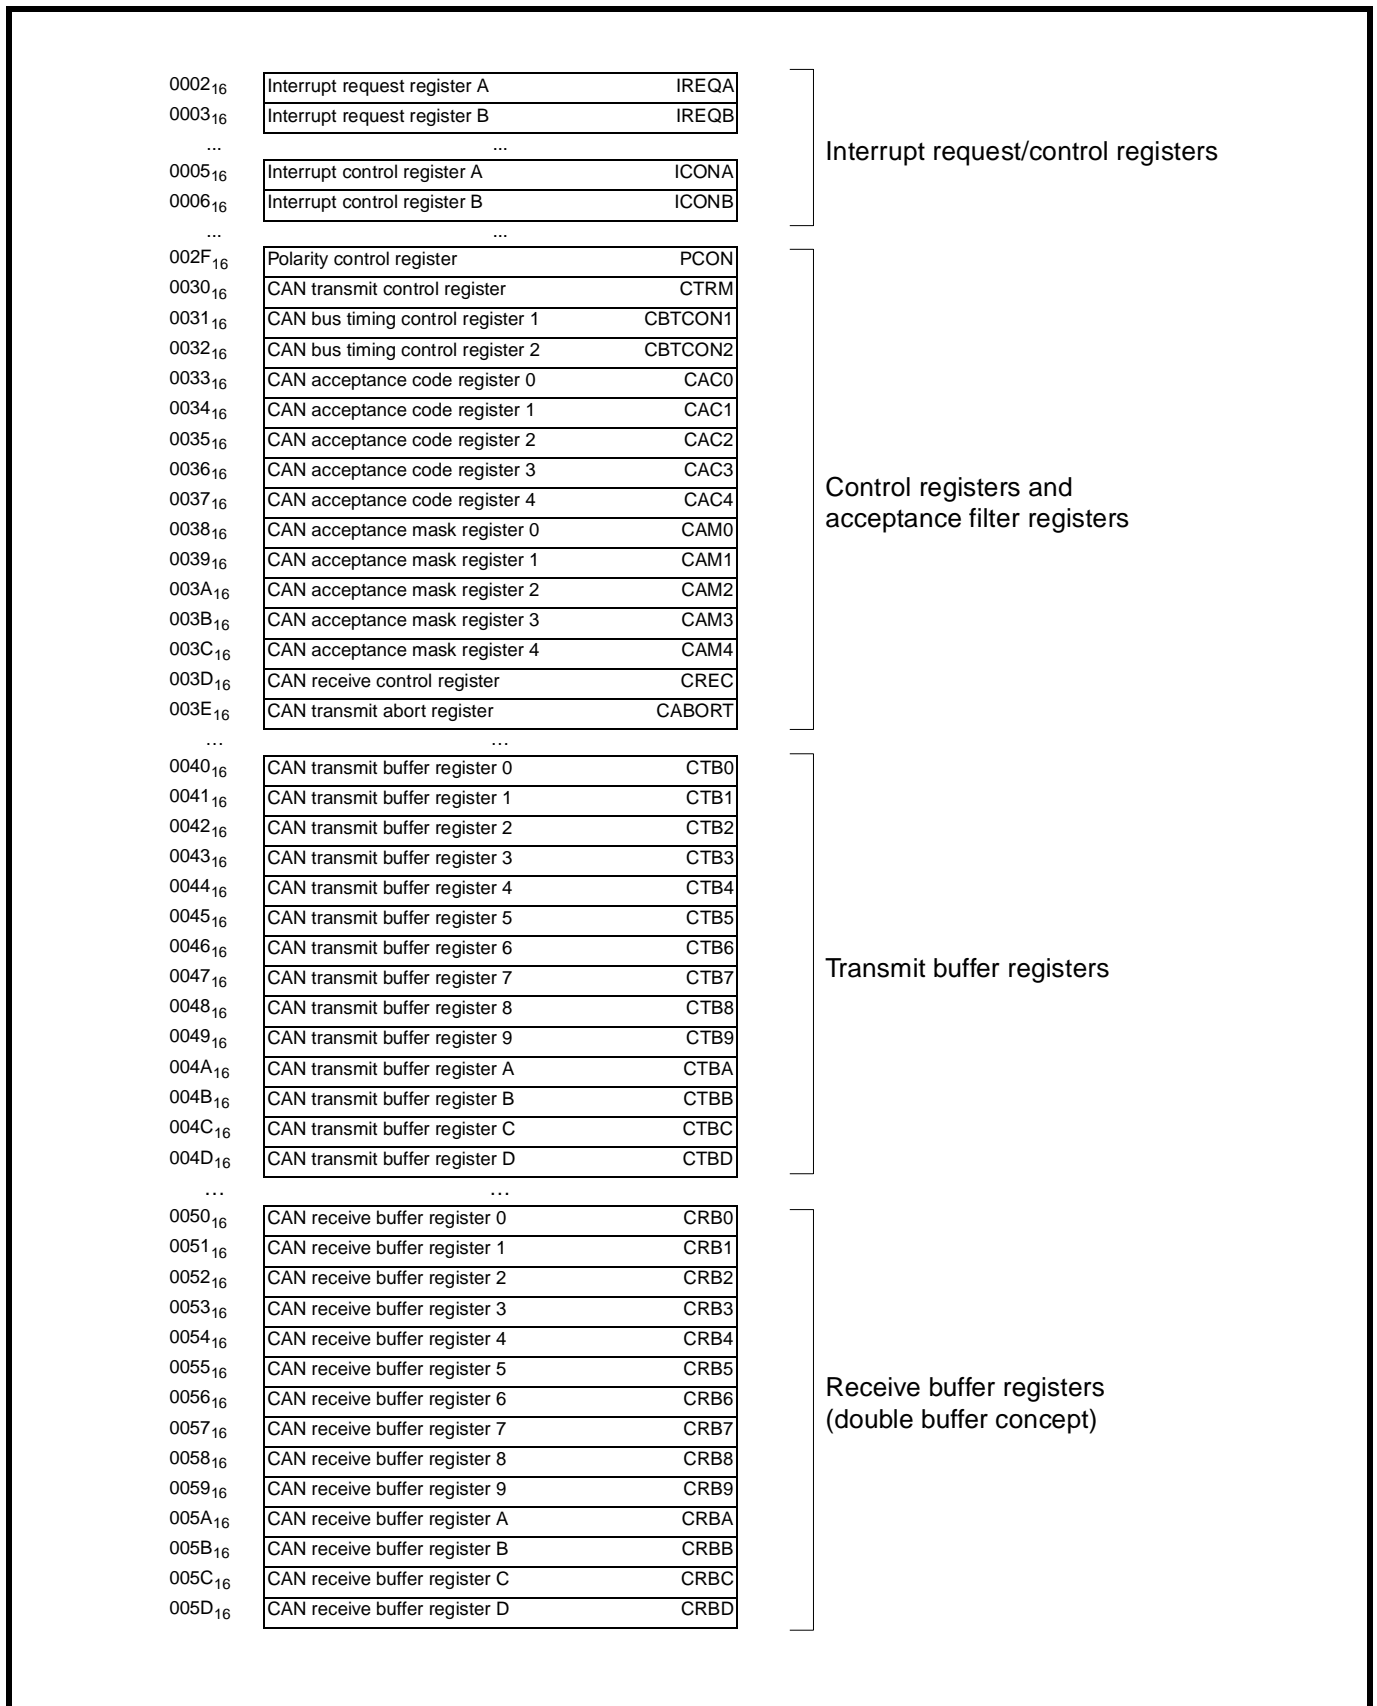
$0002_{16}$ Interrupt request register A IREQA
$0003_{16}$ Interrupt request register B IREQB
... ...
$0005_{16}$ Interrupt control register A ICONA
$0006_{16}$ Interrupt control register B ICONB
... ...

Interrupt request/control registers

$002F_{16}$ Polarity control register PCON
$0030_{16}$ CAN transmit control register CTRM
$0031_{16}$ CAN bus timing control register 1 CBTCON1
$0032_{16}$ CAN bus timing control register 2 CBTCON2
$0033_{16}$ CAN acceptance code register 0 CAC0
$0034_{16}$ CAN acceptance code register 1 CAC1
$0035_{16}$ CAN acceptance code register 2 CAC2
$0036_{16}$ CAN acceptance code register 3 CAC3
$0037_{16}$ CAN acceptance code register 4 CAC4
$0038_{16}$ CAN acceptance mask register 0 CAM0
$0039_{16}$ CAN acceptance mask register 1 CAM1
$003A_{16}$ CAN acceptance mask register 2 CAM2
$003B_{16}$ CAN acceptance mask register 3 CAM3
$003C_{16}$ CAN acceptance mask register 4 CAM4
$003D_{16}$ CAN receive control register CREC
$003E_{16}$ CAN transmit abort register CABORT
... ...

Control registers and acceptance filter registers

$0040_{16}$ CAN transmit buffer register 0 CTB0
$0041_{16}$ CAN transmit buffer register 1 CTB1
$0042_{16}$ CAN transmit buffer register 2 CTB2
$0043_{16}$ CAN transmit buffer register 3 CTB3
$0044_{16}$ CAN transmit buffer register 4 CTB4
$0045_{16}$ CAN transmit buffer register 5 CTB5
$0046_{16}$ CAN transmit buffer register 6 CTB6
$0047_{16}$ CAN transmit buffer register 7 CTB7
$0048_{16}$ CAN transmit buffer register 8 CTB8
$0049_{16}$ CAN transmit buffer register 9 CTB9
$004A_{16}$ CAN transmit buffer register A CTBA
$004B_{16}$ CAN transmit buffer register B CTBB
$004C_{16}$ CAN transmit buffer register C CTBC
$004D_{16}$ CAN transmit buffer register D CTBD
... ...

Transmit buffer registers

$0050_{16}$ CAN receive buffer register 0 CRB0
$0051_{16}$ CAN receive buffer register 1 CRB1
$0052_{16}$ CAN receive buffer register 2 CRB2
$0053_{16}$ CAN receive buffer register 3 CRB3
$0054_{16}$ CAN receive buffer register 4 CRB4
$0055_{16}$ CAN receive buffer register 5 CRB5
$0056_{16}$ CAN receive buffer register 6 CRB6
$0057_{16}$ CAN receive buffer register 7 CRB7
$0058_{16}$ CAN receive buffer register 8 CRB8
$0059_{16}$ CAN receive buffer register 9 CRB9
$005A_{16}$ CAN receive buffer register A CRBA
$005B_{16}$ CAN receive buffer register B CRBB
$005C_{16}$ CAN receive buffer register C CRBC
$005D_{16}$ CAN receive buffer register D CRBD

Receive buffer registers (double buffer concept)